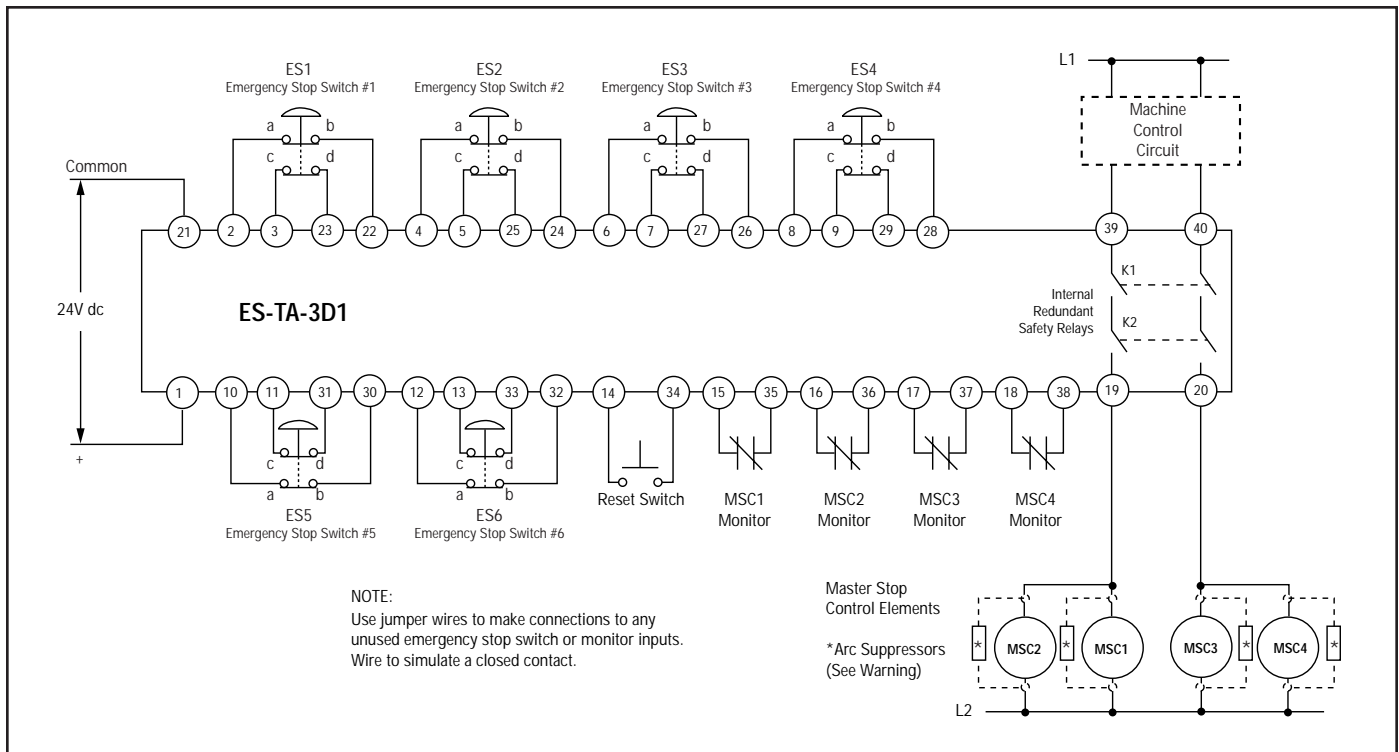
ES1
Emergency Stop Switch #1
a b
c d

ES2
Emergency Stop Switch #2
a b
c d

ES3
Emergency Stop Switch #3
a b
c d

ES4
Emergency Stop Switch #4
a b
c d

L1

Machine Control Circuit

Common

21 2 3 23 22 4 5 25 24 6 7 27 26 8 9 29 28 39 40

K1

Internal Redundant Safety Relays

K2

24V dc

ES-TA-3D1

1 10 11 31 30 12 13 33 32 14 34 15 35 16 36 17 37 18 38 19 20

+

c d
a b
ES5
Emergency Stop Switch #5

c d
a b
ES6
Emergency Stop Switch #6

Reset Switch

MSC1 Monitor

MSC2 Monitor

MSC3 Monitor

MSC4 Monitor

NOTE:
Use jumper wires to make connections to any unused emergency stop switch or monitor inputs. Wire to simulate a closed contact.

Master Stop Control Elements

*Arc Suppressors (See Warning)

* MSC2 * MSC1 MSC3 * MSC4 *

L2